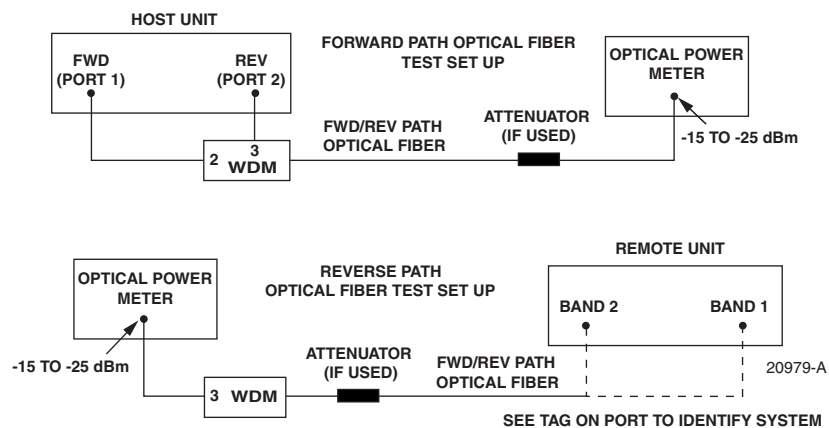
HOST UNIT

FWD (PORT 1)

REV (PORT 2)

FORWARD PATH OPTICAL FIBER TEST SET UP

OPTICAL POWER METER

2 3 WDM

FWD/REV PATH OPTICAL FIBER

ATTENUATOR (IF USED)

-15 TO -25 dBm

REMOTE UNIT

OPTICAL POWER METER

REVERSE PATH OPTICAL FIBER TEST SET UP

BAND 2

BAND 1

-15 TO -25 dBm

ATTENUATOR (IF USED)

FWD/REV PATH OPTICAL FIBER

20979-A

3 WDM

SEE TAG ON PORT TO IDENTIFY SYSTEM